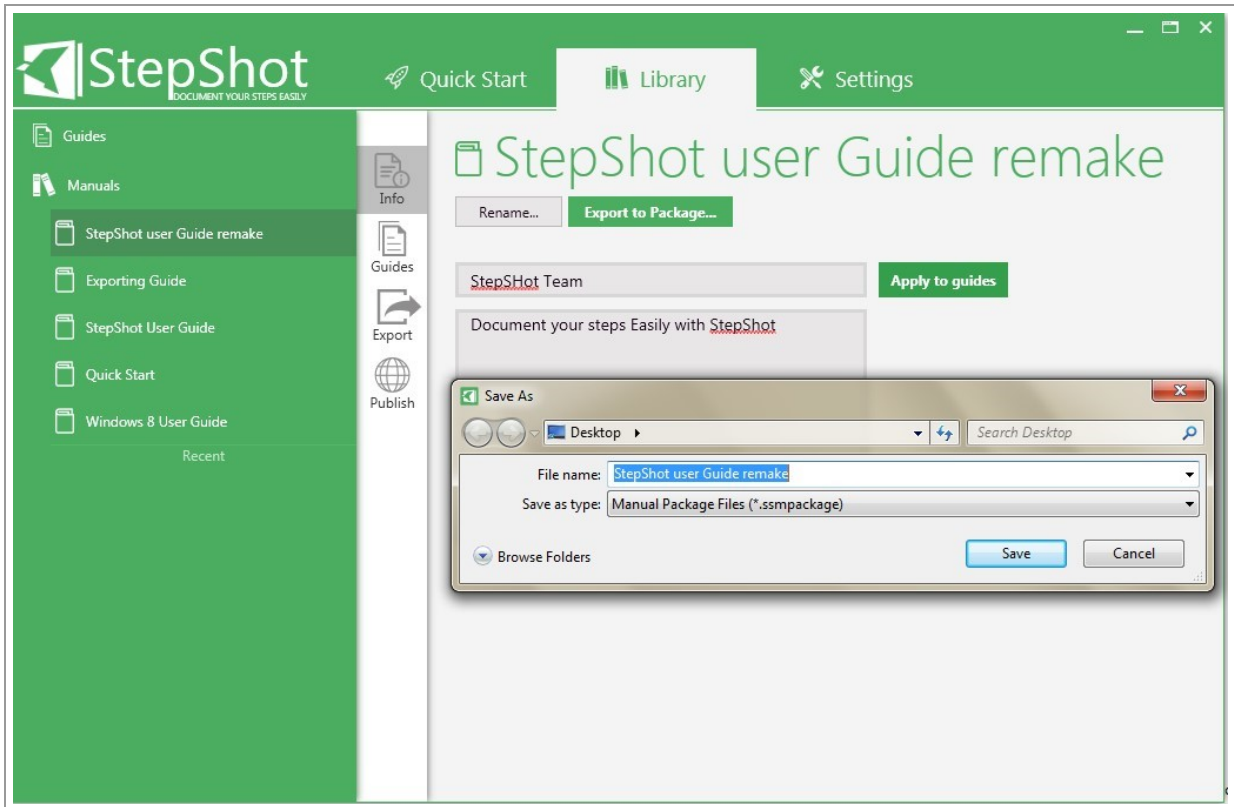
StepShot
DOCUMENT YOUR STEPS EASILY

Quick Start
Library
Settings

Guides
Manuals
StepShot user Guide remake
Exporting Guide
StepShot User Guide
Quick Start
Windows 8 User Guide
Recent

Info
Guides
Export
Publish

StepShot user Guide remake

Rename...
Export to Package...

StepSHot Team
Apply to guides

Document your steps Easily with StepShot

Save As
Desktop
Search Desktop
File name: StepShot user Guide remake
Save as type: Manual Package Files (*.ssmpackage)
Browse Folders
Save
Cancel